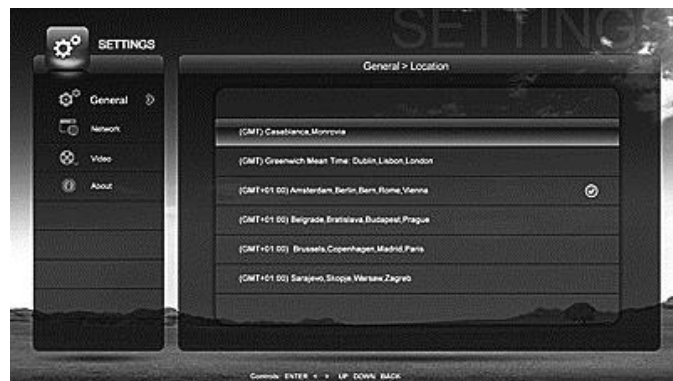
SETTINGS

SETTINGS

General

Network

Video

About

General > Location

(GMT) Casablanca,Monrovia

(GMT) Greenwich Mean Time: Dublin,Lisbon,London

(GMT+01:00) Amsterdam,Berlin,Bern,Rome,Vienna

(GMT+01:00) Belgrade,Bratislava,Budapest,Prague

(GMT+01:00) Brussels,Copenhagen,Madrid,Paris

(GMT+01:00) Sarajevo,Skopje,Warsaw,Zagreb

Controls: ENTER < > UP DOWN BACK